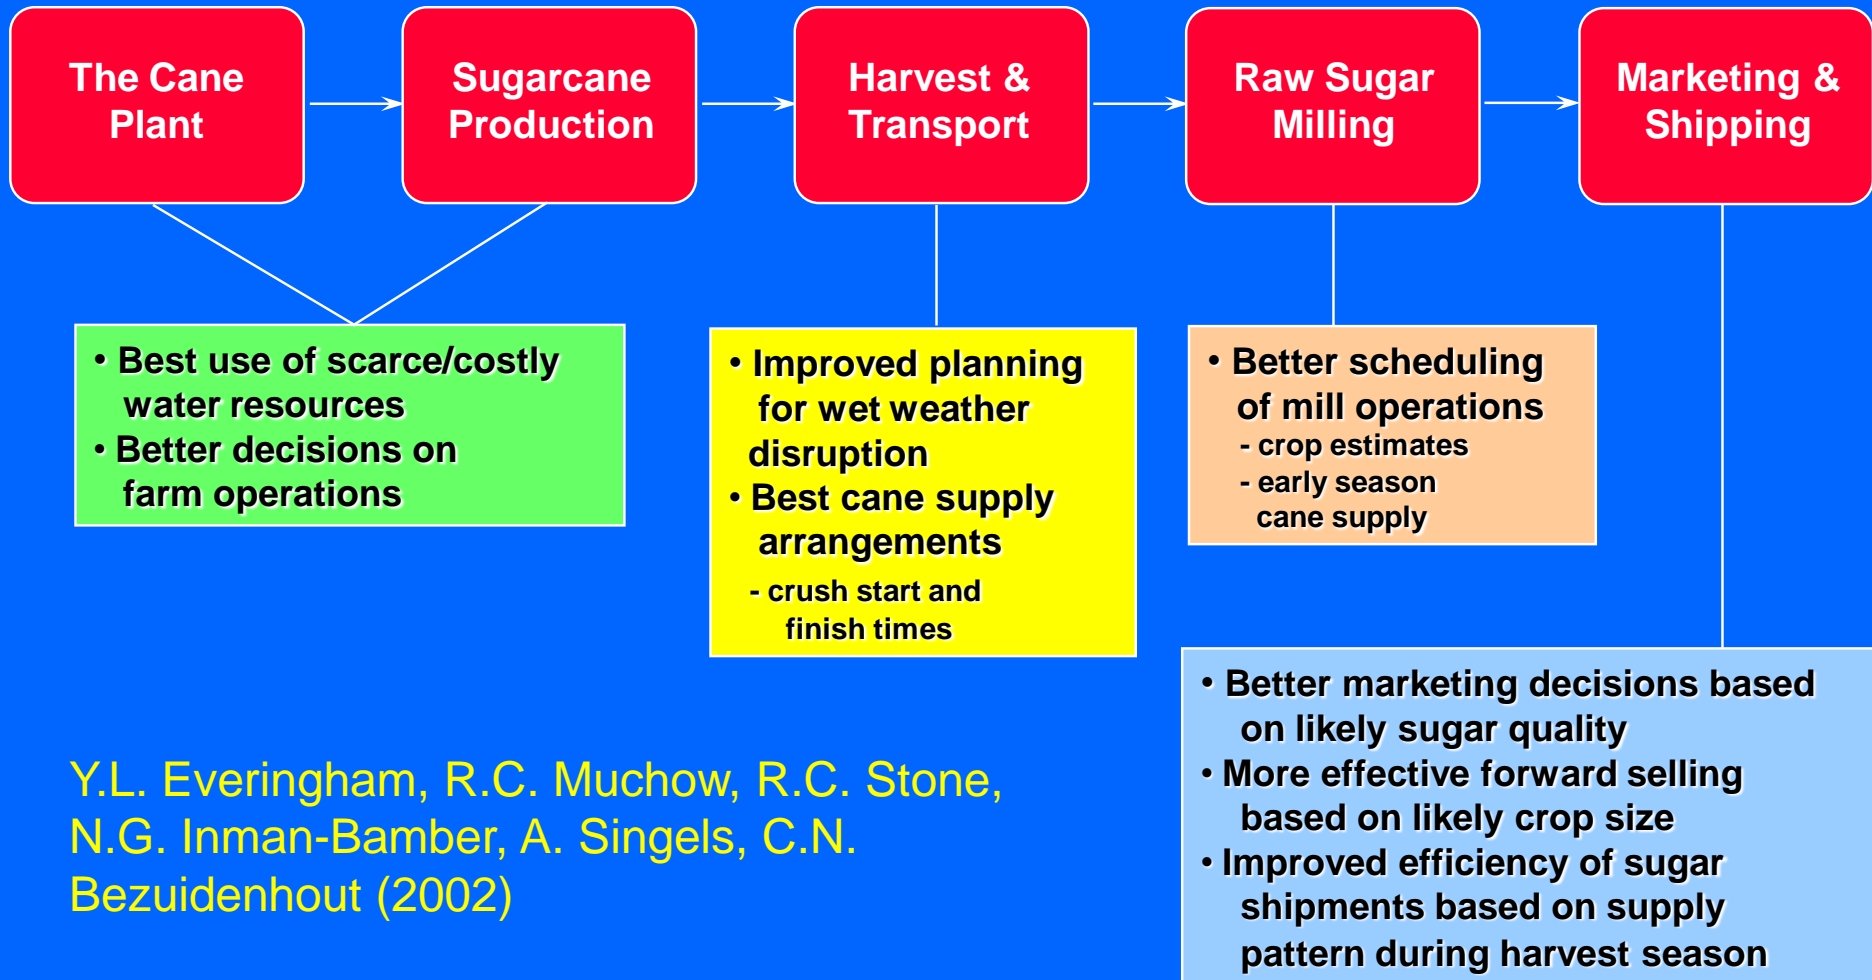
The Cane Plant

Sugarcane Production

Harvest & Transport

Raw Sugar Milling

Marketing & Shipping

• Best use of scarce/costly water resources
• Better decisions on farm operations

• Improved planning for wet weather disruption
• Best cane supply arrangements
- crush start and finish times

• Better scheduling of mill operations
- crop estimates
- early season cane supply

• Better marketing decisions based on likely sugar quality
• More effective forward selling based on likely crop size
• Improved efficiency of sugar shipments based on supply pattern during harvest season

Y.L. Everingham, R.C. Muchow, R.C. Stone, N.G. Inman-Bamber, A. Singels, C.N. Bezuidenhout (2002)